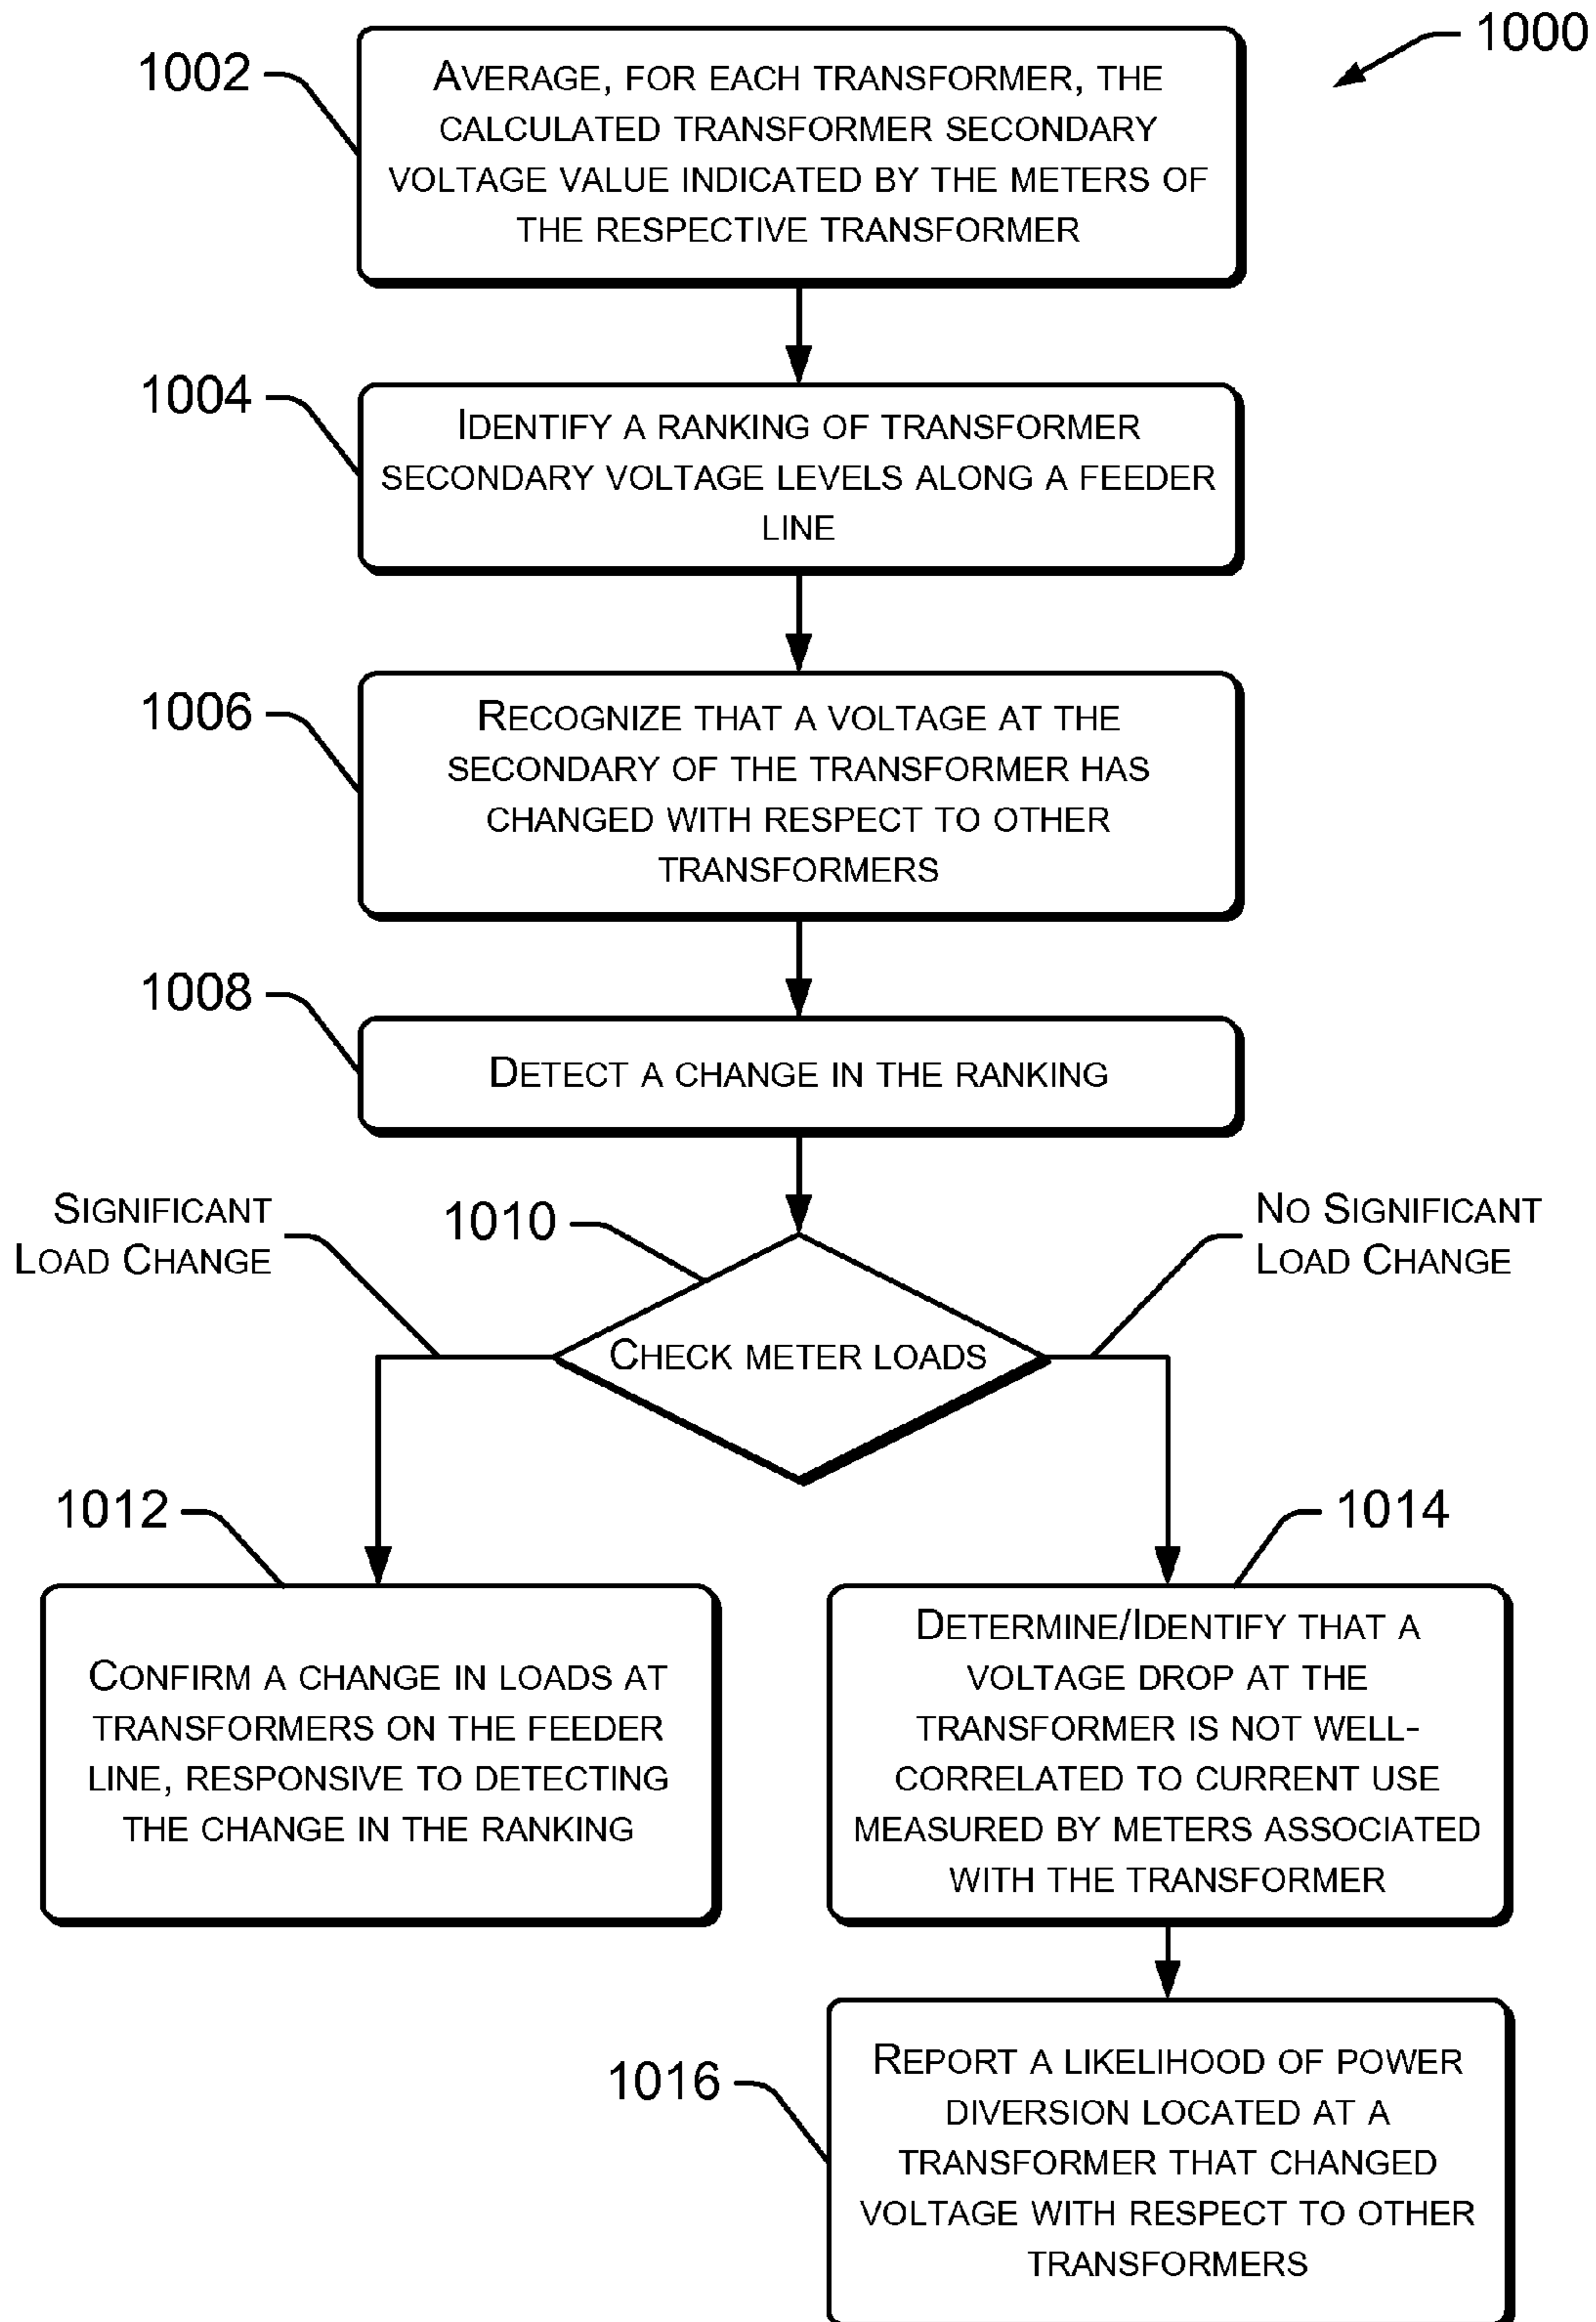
1000

1002

Average, for each transformer, the calculated transformer secondary voltage value indicated by the meters of the respective transformer

1004

Identify a ranking of transformer secondary voltage levels along a feeder line

1006

Recognize that a voltage at the secondary of the transformer has changed with respect to other transformers

1008

Detect a change in the ranking

Significant Load Change

1010

No Significant Load Change

Check meter loads

1012

1014

Confirm a change in loads at transformers on the feeder line, responsive to detecting the change in the ranking

Determine/Identify that a voltage drop at the transformer is not well-correlated to current use measured by meters associated with the transformer

1016

Report a likelihood of power diversion located at a transformer that changed voltage with respect to other transformers